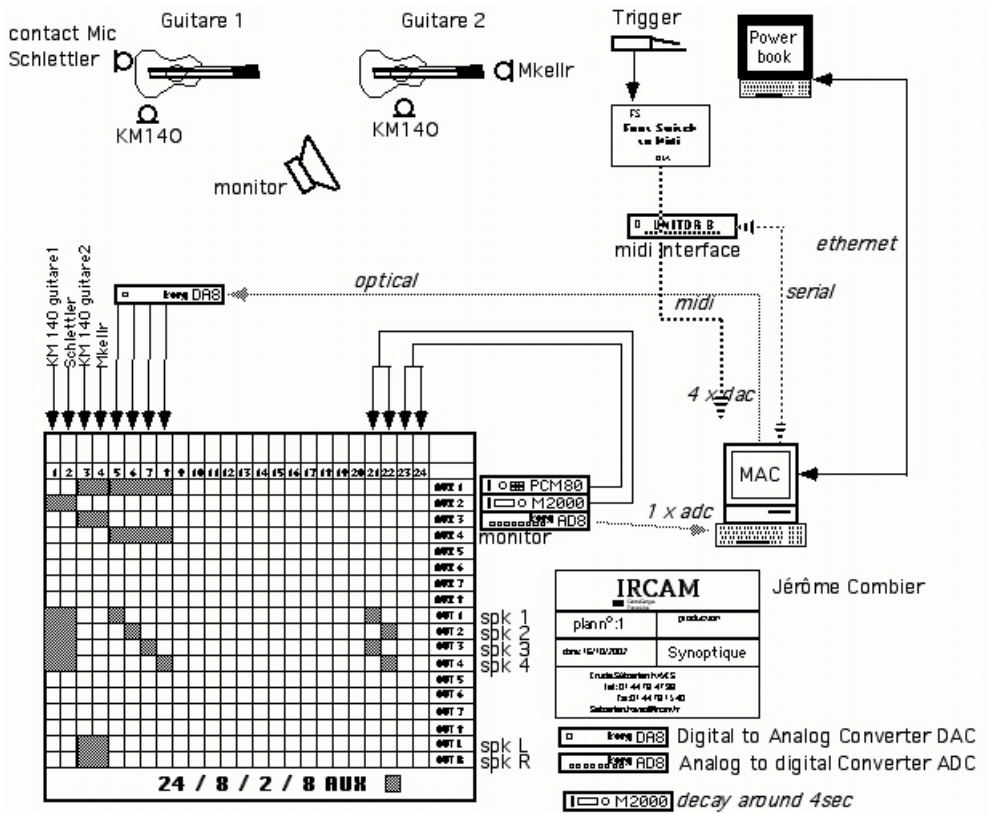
contact Mic Schlettler

Guitare 1

KM140

Guitare 2

Mkellr

KM140

monitor

Trigger

FS
Foot Switch to Midi
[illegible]

Power book

UNITOR 8

midi interface

ethernet

serial

optical

korg DA8

midi

4 x dac

KM 140 guitare1
Schlettler
KM 140 guitare2
Mkellr

1 2 3 4 5 6 7 8 9 10 11 12 13 14 15 16 17 18 19 20 21 22 23 24

OUT 1
OUT 2
OUT 3
OUT 4
OUT 5
OUT 6
OUT 7
OUT 8
OUT 1
OUT 2
OUT 3
OUT 4
OUT 5
OUT 6
OUT 7
OUT 8
OUT L
OUT R

PCM80
M2000
korg AD8

monitor

1 x adc

MAC

spk 1
spk 2
spk 3
spk 4

spk L
spk R

24 / 8 / 2 / 8 AUX

IRCAM

Jérôme Combier

plan n°:1

production

date: 15/10/2002

Synoptique

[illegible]

korg DA8 Digital to Analog Converter DAC

korg AD8 Analog to digital Converter ADC

M2000 decay around 4sec